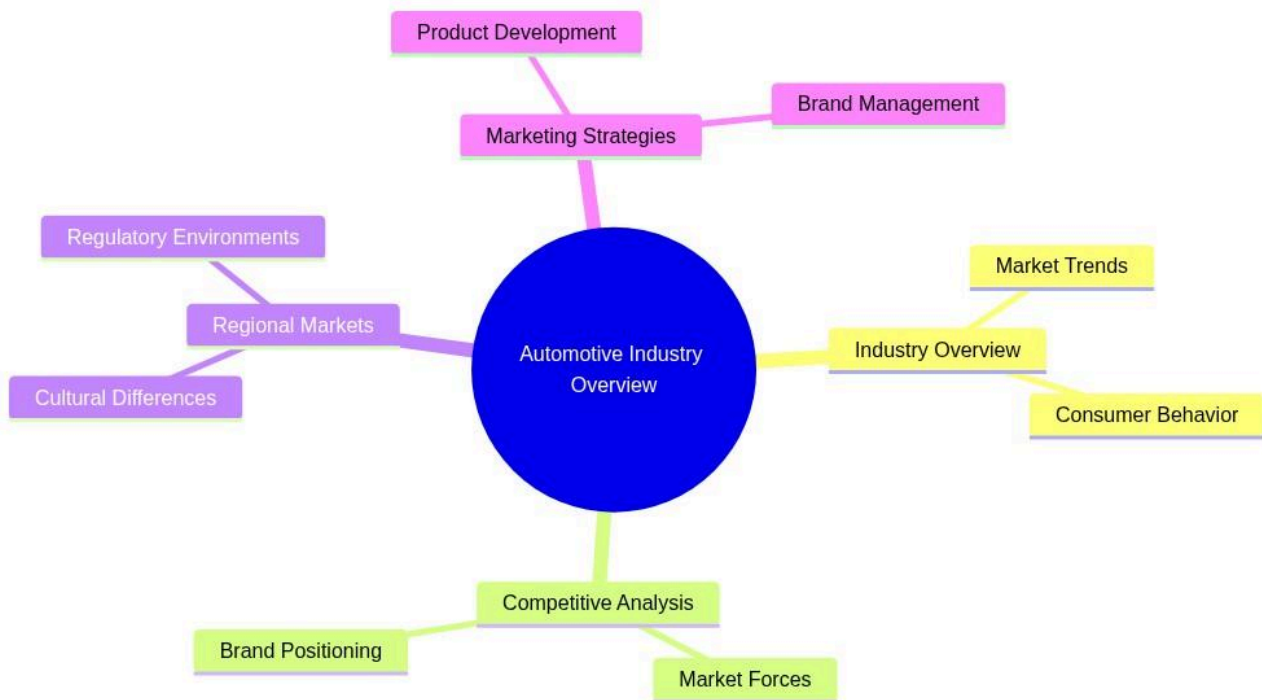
Product Development

Brand Management

Marketing Strategies

Regulatory Environments

Regional Markets

Cultural Differences

Automotive Industry Overview

Market Trends

Industry Overview

Consumer Behavior

Competitive Analysis

Brand Positioning

Market Forces